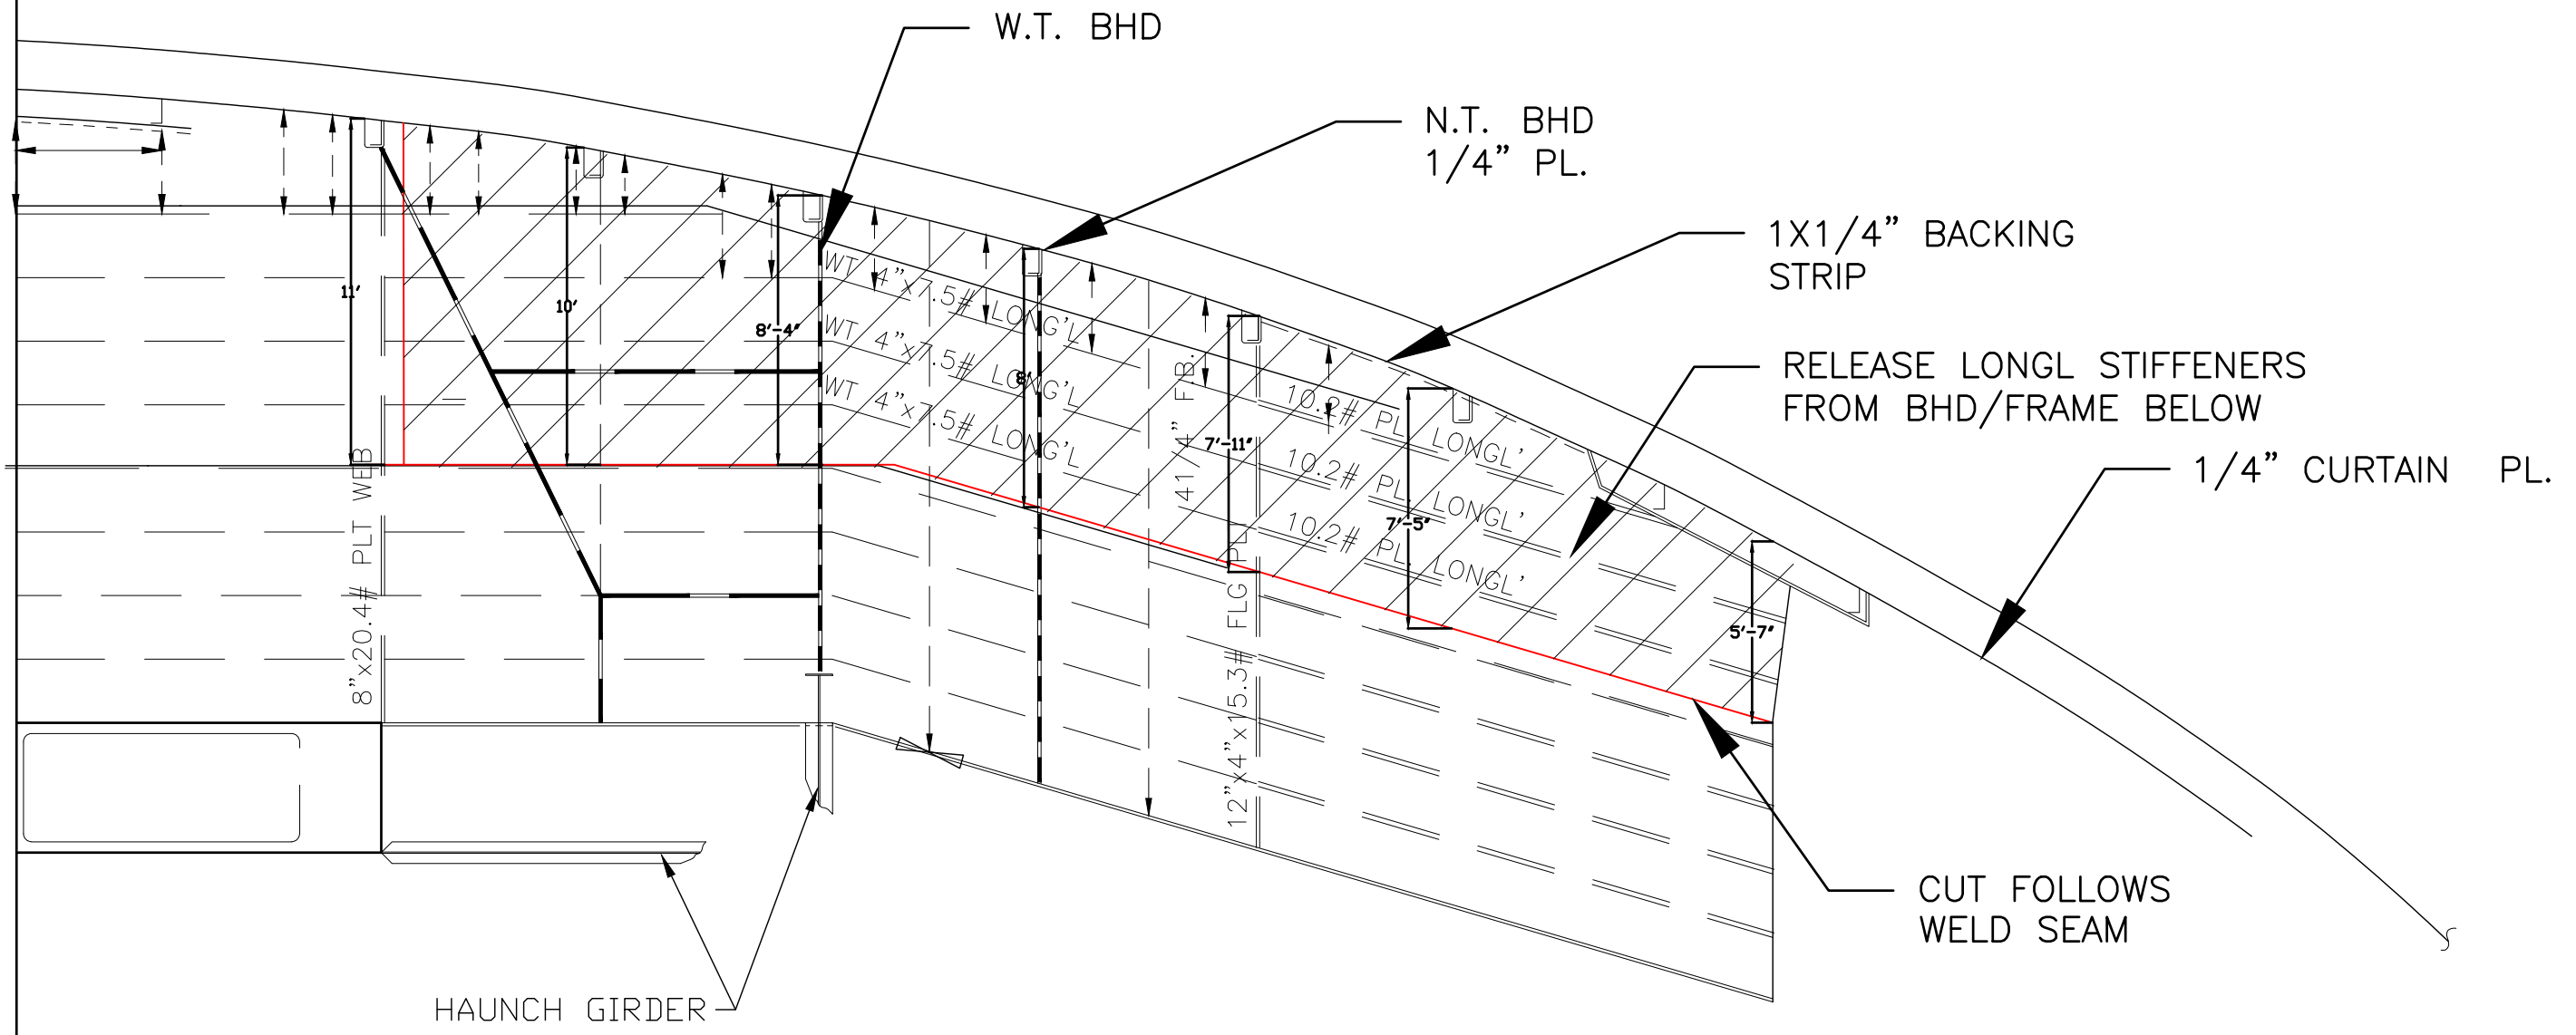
W.T. BHD

N.T. BHD
1/4" PL.

1X1/4" BACKING STRIP

RELEASE LONGL STIFFENERS FROM BHD/FRAME BELOW

1/4" CURTAIN PL.

CUT FOLLOWS WELD SEAM

HAUNCH GIRDER

11'

10'

8'-4"

8'

7'-11"

7'-5"

5'-7"

WT 4"x7.5# LONG'L

WT 4"x7.5# LONG'L

WT 4"x7.5# LONG'L

10.2# PL LONGL'

10.2# PL LONGL'

10.2# PL LONGL'

8"x20.4# PLT WEB

41/4" F.B.

12"x4"x15.3# FLG PLT